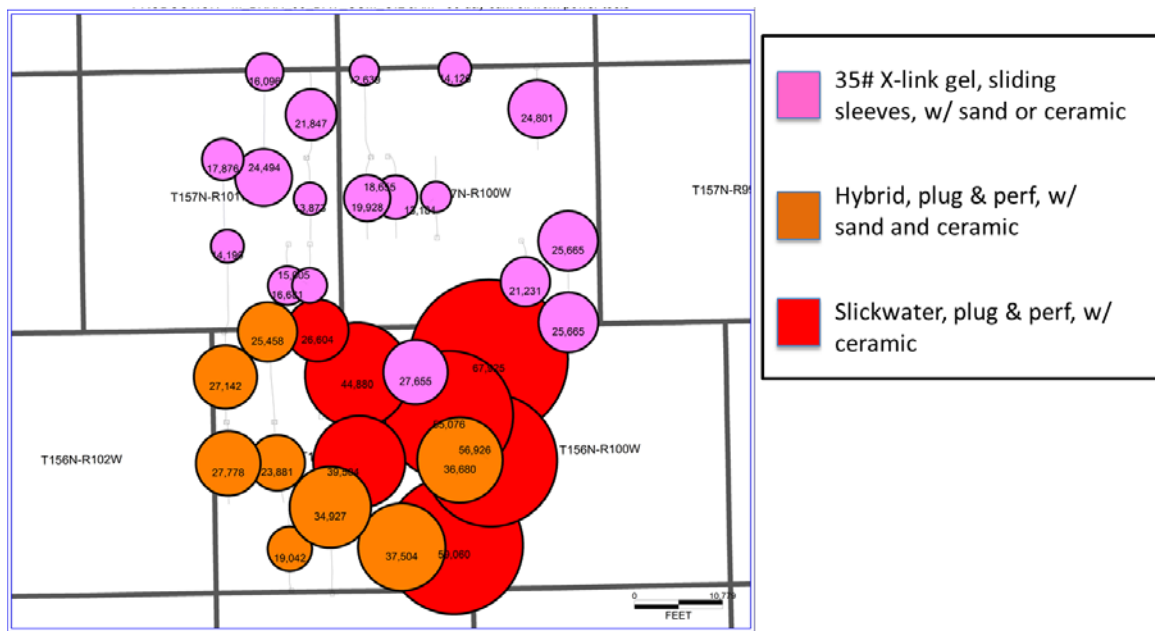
16,096
2,636
4,126
21,847
24,801
17,876
24,494
18,655
T157N-R101
13,873
19,928
13,181
7N-R100W
T157N-R9
4,196
25,665
15,605
21,231
16,661
25,665
25,458
26,604
67,225
27,142
44,880
27,655
65,076
56,926
T156N-R100W
T156N-R102W
27,778
23,881
39,504
36,680
34,927
19,042
37,504
59,060
0
10,779
FEET

35# X-link gel, sliding sleeves, w/ sand or ceramic

Hybrid, plug & perf, w/ sand and ceramic

Slickwater, plug & perf, w/ ceramic